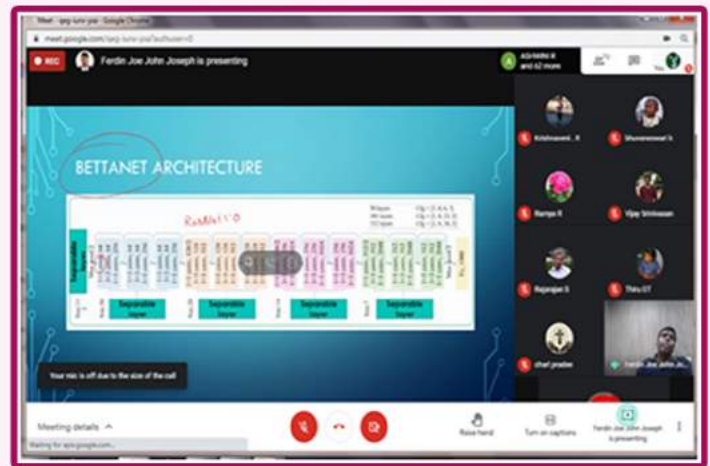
Meet - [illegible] - Google Chrome

meet.google.com/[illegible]

REC

Ferdin Joe John Joseph is presenting

and 62 more

BETTANET ARCHITECTURE

ResNet 1*0

Separable layer

Separable layer

Separable layer

Separable layer

Krishnaveni. R

Ramya R

Vijay Srinivasan

Rajarajan S

Thiru GT

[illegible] prabhu

Ferdin Joe John Jo...

Your mic is off due to the size of the call

Meeting details

Waiting for apis.google.com...

Raise hand

Turn on captions

Ferdin Joe John Joseph is presenting